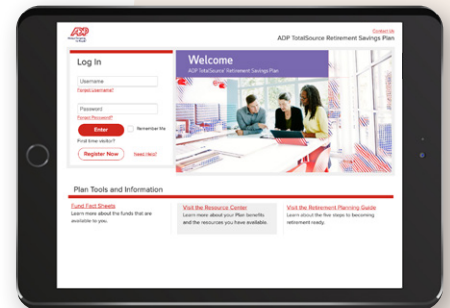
ADP

Contact Us

ADP TotalSource Retirement Savings Plan

Log In

Username

Forgot Username?

Password

Forgot Password?

Enter

Remember Me

First time visitor?

Register Now

Need Help?

Welcome

ADP TotalSource® Retirement Savings Plan

Plan Tools and Information

Fund Fact Sheets

Learn more about the funds that are available to you.

Visit the Resource Center

Learn more about your Plan benefits and the resources you have available.

Visit the Retirement Planning Guide

Learn about the five steps to becoming retirement ready.